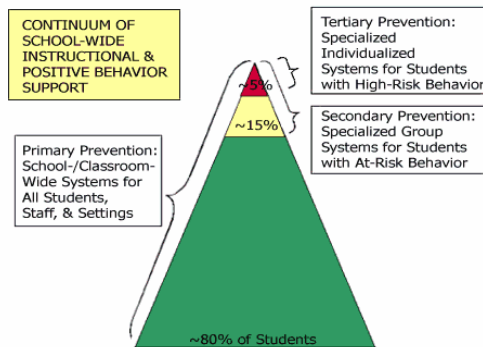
CONTINUUM OF SCHOOL-WIDE INSTRUCTIONAL & POSITIVE BEHAVIOR SUPPORT

Tertiary Prevention: Specialized Individualized Systems for Students with High-Risk Behavio

~5%

Secondary Prevention: Specialized Group Systems for Students with At-Risk Behavior

~15%

Primary Prevention: School-/Classroom-Wide Systems for All Students, Staff, & Settings

~80% of Students